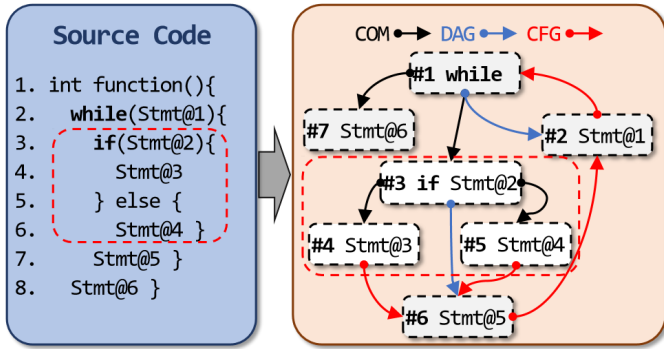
Source Code

1. int function(){
2. while(Stmt@1){
3. if(Stmt@2){
4. Stmt@3
5. } else {
6. Stmt@4 }
7. Stmt@5 }
8. Stmt@6 }

COM DAG CFG

#1 while
#7 Stmt@6
#2 Stmt@1
#3 if Stmt@2
#4 Stmt@3
#5 Stmt@4
#6 Stmt@5